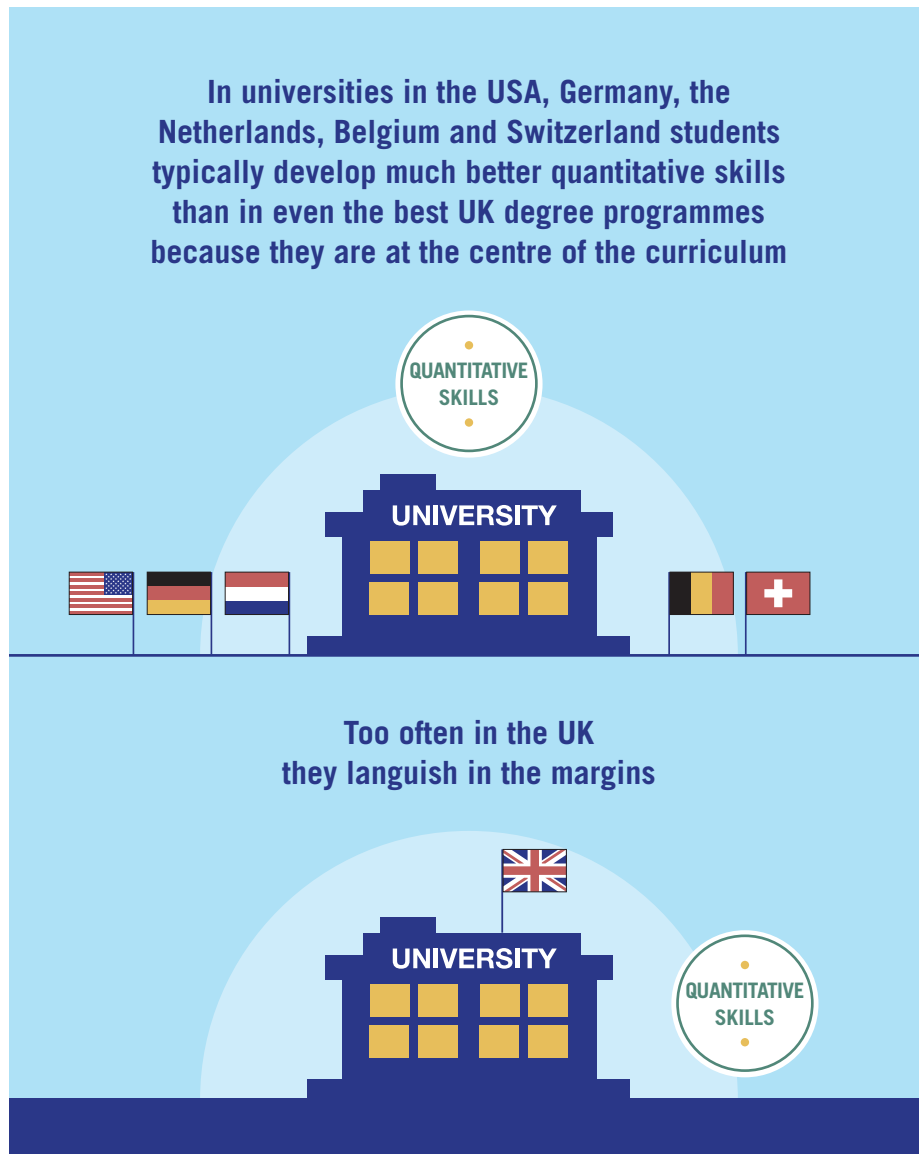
In universities in the USA, Germany, the Netherlands, Belgium and Switzerland students typically develop much better quantitative skills than in even the best UK degree programmes because they are at the centre of the curriculum

QUANTITATIVE SKILLS

UNIVERSITY

Too often in the UK they languish in the margins

UNIVERSITY

QUANTITATIVE SKILLS